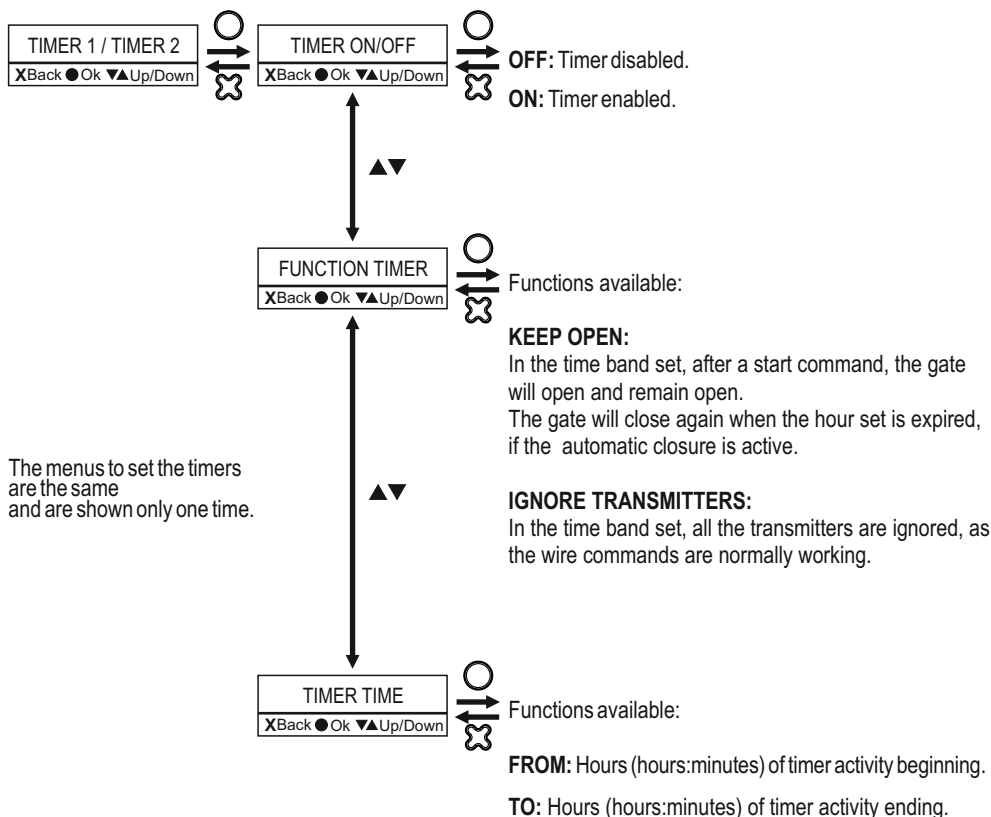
TIMER 1 / TIMER 2
XBack ● Ok ▼▲Up/Down

TIMER ON/OFF
XBack ● Ok ▼▲Up/Down

**OFF:** Timer disabled.

**ON:** Timer enabled.

▲▼

FUNCTION TIMER
XBack ● Ok ▼▲Up/Down

Functions available:

**KEEP OPEN:**
In the time band set, after a start command, the gate will open and remain open.
The gate will close again when the hour set is expired, if the automatic closure is active.

The menus to set the timers are the same and are shown only one time.

▲▼

**IGNORE TRANSMITTERS:**
In the time band set, all the transmitters are ignored, as the wire commands are normally working.

TIMER TIME
XBack ● Ok ▼▲Up/Down

Functions available:

**FROM:** Hours (hours:minutes) of timer activity beginning.

**TO:** Hours (hours:minutes) of timer activity ending.